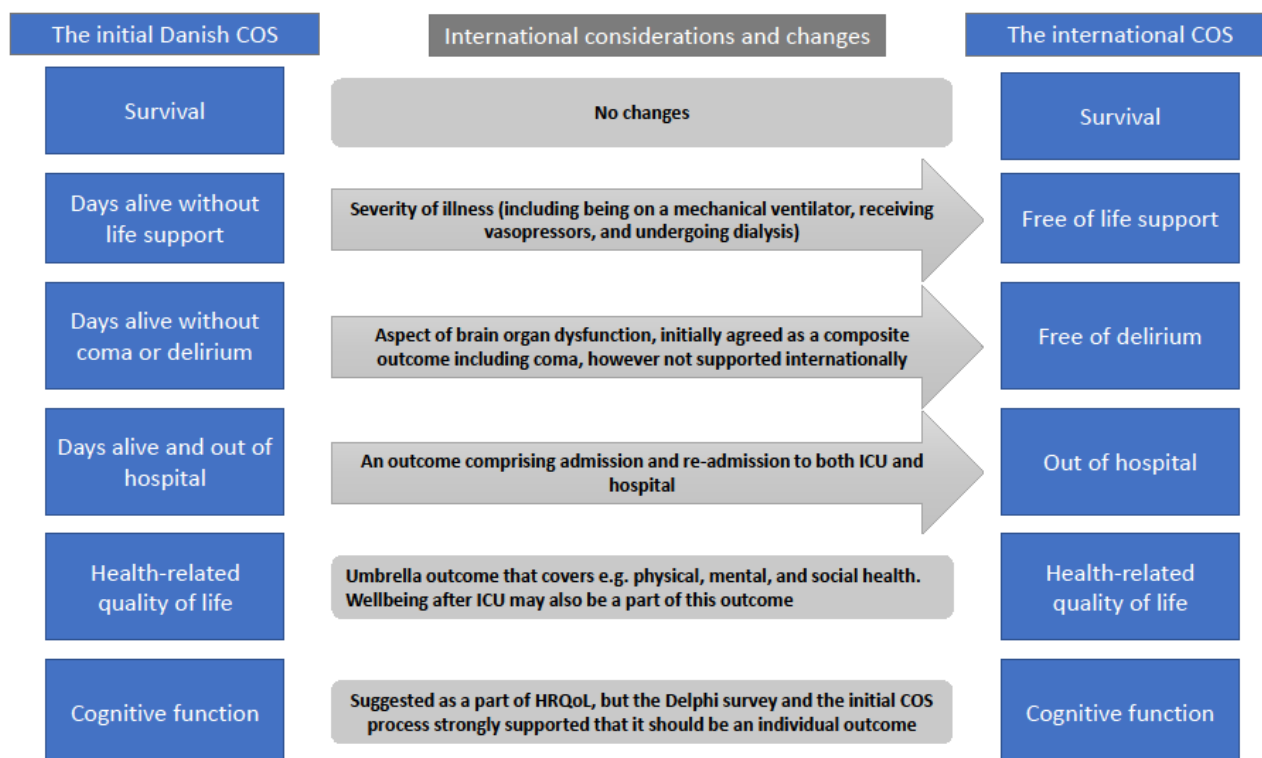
The initial Danish COS

International considerations and changes

The international COS

Survival

No changes

Survival

Days alive without life support

Severity of illness (including being on a mechanical ventilator, receiving vasopressors, and undergoing dialysis)

Free of life support

Days alive without coma or delirium

Aspect of brain organ dysfunction, initially agreed as a composite outcome including coma, however not supported internationally

Free of delirium

Days alive and out of hospital

An outcome comprising admission and re-admission to both ICU and hospital

Out of hospital

Health-related quality of life

Umbrella outcome that covers e.g. physical, mental, and social health. Wellbeing after ICU may also be a part of this outcome

Health-related quality of life

Cognitive function

Suggested as a part of HRQoL, but the Delphi survey and the initial COS process strongly supported that it should be an individual outcome

Cognitive function